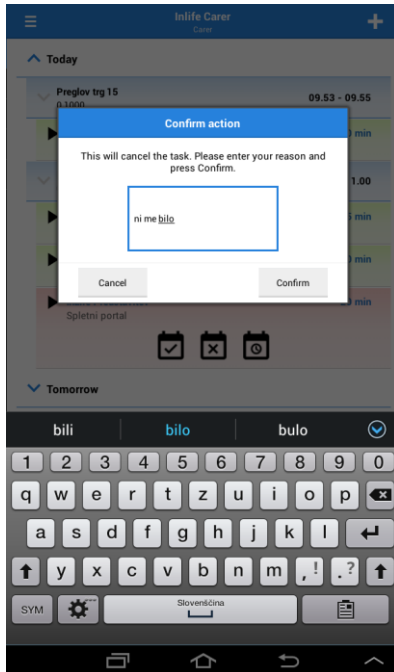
Inlife Carer
Carer

Today

Preglov trg 15
0.1000

09.53 - 09.55

min

1.00

min

min

min

Spletni portal

Confirm action

This will cancel the task. Please enter your reason and press Confirm.

ni me bilo

Cancel

Confirm

Tomorrow

bili
bilo
bulo

1 2 3 4 5 6 7 8 9 0
q w e r t z u i o p
a s d f g h j k l
y x c v b n m ,! .?
SYM
Slovenščina